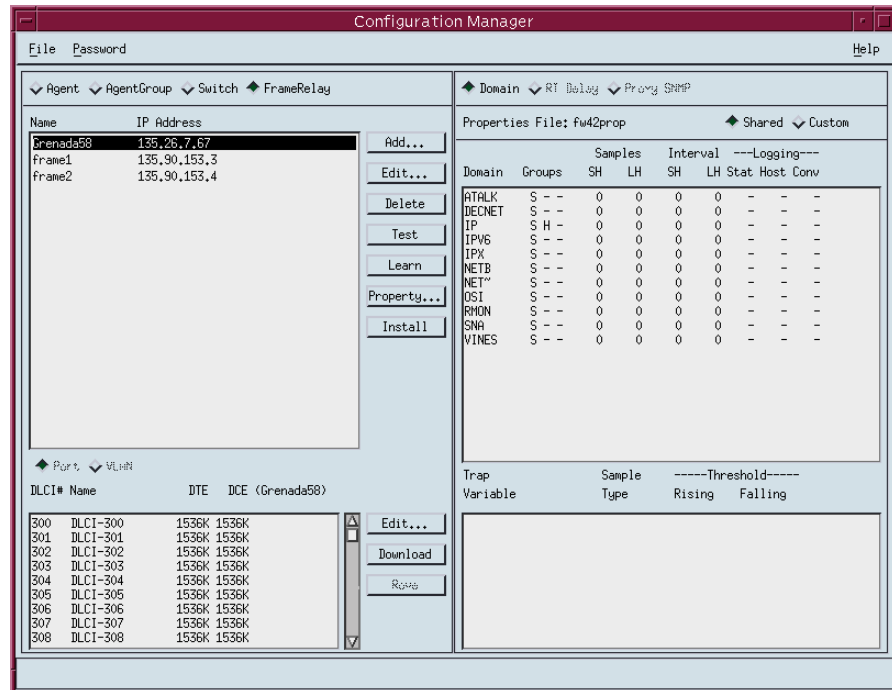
Configuration Manager

File Password Help

Agent AgentGroup Switch FrameRelay

| Name | IP Address |
|---|---|
| Grenada58 | 135.26.7.67 |
| frame1 | 135.90.153.3 |
| frame2 | 135.90.153.4 |

Add...
Edit...
Delete
Test
Learn
Property...
Install

Port VLAN

DLCI# Name DTE DCE (Grenada58)

| DLCI# | Name | DTE | DCE |
|---|---|---|---|
| 300 | DLCI-300 | 1536K | 1536K |
| 301 | DLCI-301 | 1536K | 1536K |
| 302 | DLCI-302 | 1536K | 1536K |
| 303 | DLCI-303 | 1536K | 1536K |
| 304 | DLCI-304 | 1536K | 1536K |
| 305 | DLCI-305 | 1536K | 1536K |
| 306 | DLCI-306 | 1536K | 1536K |
| 307 | DLCI-307 | 1536K | 1536K |
| 308 | DLCI-308 | 1536K | 1536K |

Edit...
Download
Save

Domain RT Delay Proxy SNMP

Properties File: fw42prop Shared Custom

| Domain | Groups | Samples SH | Samples LH | Interval SH | Interval LH | ---Logging--- Stat | Host | Conv |
|---|---|---|---|---|---|---|---|---|
| ATALK | S - - | 0 | 0 | 0 | 0 | - | - | - |
| DECNET | S - - | 0 | 0 | 0 | 0 | - | - | - |
| IP | S H - | 0 | 0 | 0 | 0 | - | - | - |
| IPV6 | S - - | 0 | 0 | 0 | 0 | - | - | - |
| IPX | S - - | 0 | 0 | 0 | 0 | - | - | - |
| NETB | S - - | 0 | 0 | 0 | 0 | - | - | - |
| NET~ | S - - | 0 | 0 | 0 | 0 | - | - | - |
| OSI | S - - | 0 | 0 | 0 | 0 | - | - | - |
| RMON | S - - | 0 | 0 | 0 | 0 | - | - | - |
| SNA | S - - | 0 | 0 | 0 | 0 | - | - | - |
| VINES | S - - | 0 | 0 | 0 | 0 | - | - | - |

Trap Variable | Sample Type | -----Threshold----- Rising | Falling